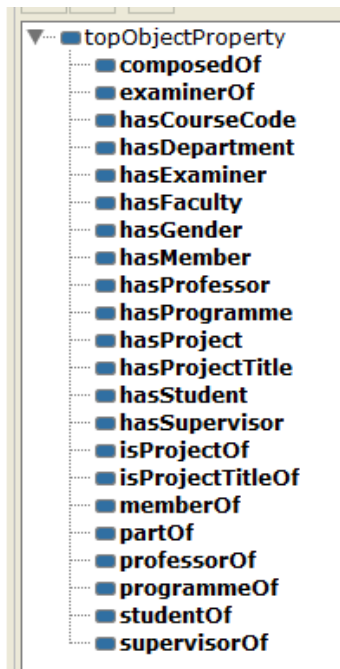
topObjectProperty
composedOf
examinerOf
hasCourseCode
hasDepartment
hasExaminer
hasFaculty
hasGender
hasMember
hasProfessor
hasProgramme
hasProject
hasProjectTitle
hasStudent
hasSupervisor
isProjectOf
isProjectTitleOf
memberOf
partOf
professorOf
programmeOf
studentOf
supervisorOf